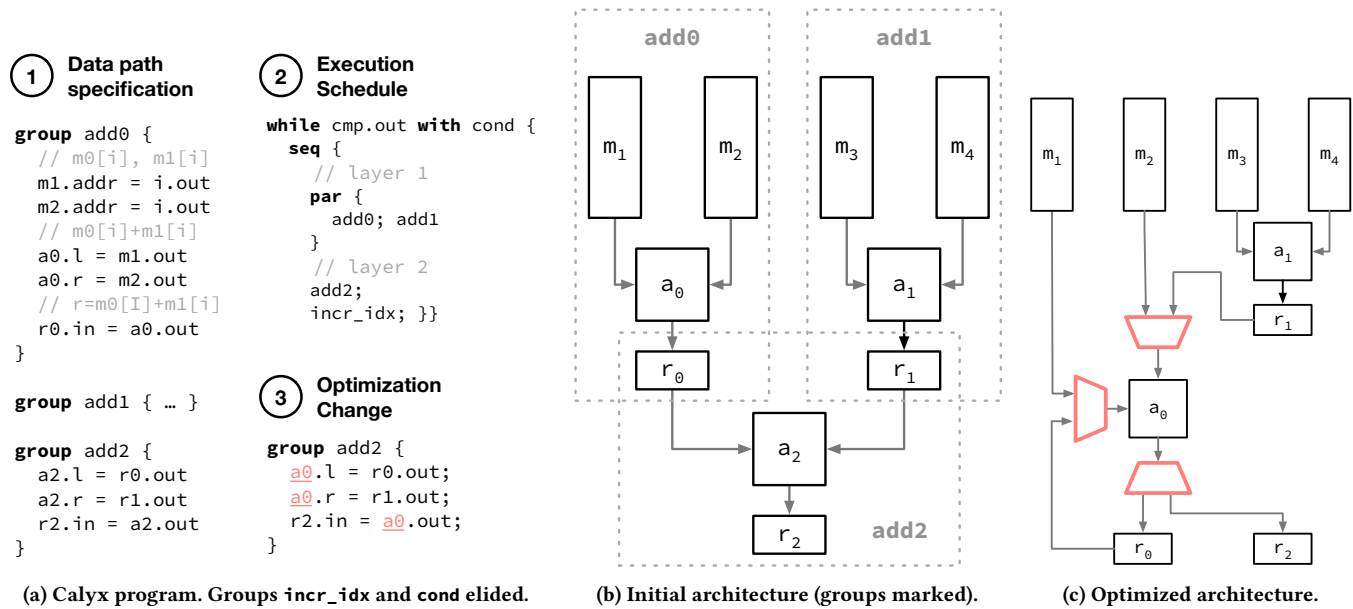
1 Data path specification

group add0 {
// m0[i], m1[i]
m1.addr = i.out
m2.addr = i.out
// m0[i]+m1[i]
a0.l = m1.out
a0.r = m2.out
// r=m0[I]+m1[i]
r0.in = a0.out
}

group add1 { … }

group add2 {
a2.l = r0.out
a2.r = r1.out
r2.in = a2.out
}

2 Execution Schedule

while cmp.out with cond {
seq {
// layer 1
par {
add0; add1
}
// layer 2
add2;
incr_idx; }}

3 Optimization Change

group add2 {
a0.l = r0.out;
a0.r = r1.out;
r2.in = a0.out;
}

add0

add1

$m_1$ $m_2$ $m_3$ $m_4$

$a_0$ $a_1$

$r_0$ $r_1$

$a_2$

$r_2$

add2

$m_1$ $m_2$ $m_3$ $m_4$

$a_1$

$r_1$

$a_0$

$r_0$ $r_2$

(a) Calyx program. Groups incr_idx and cond elided.

(b) Initial architecture (groups marked).

(c) Optimized architecture.